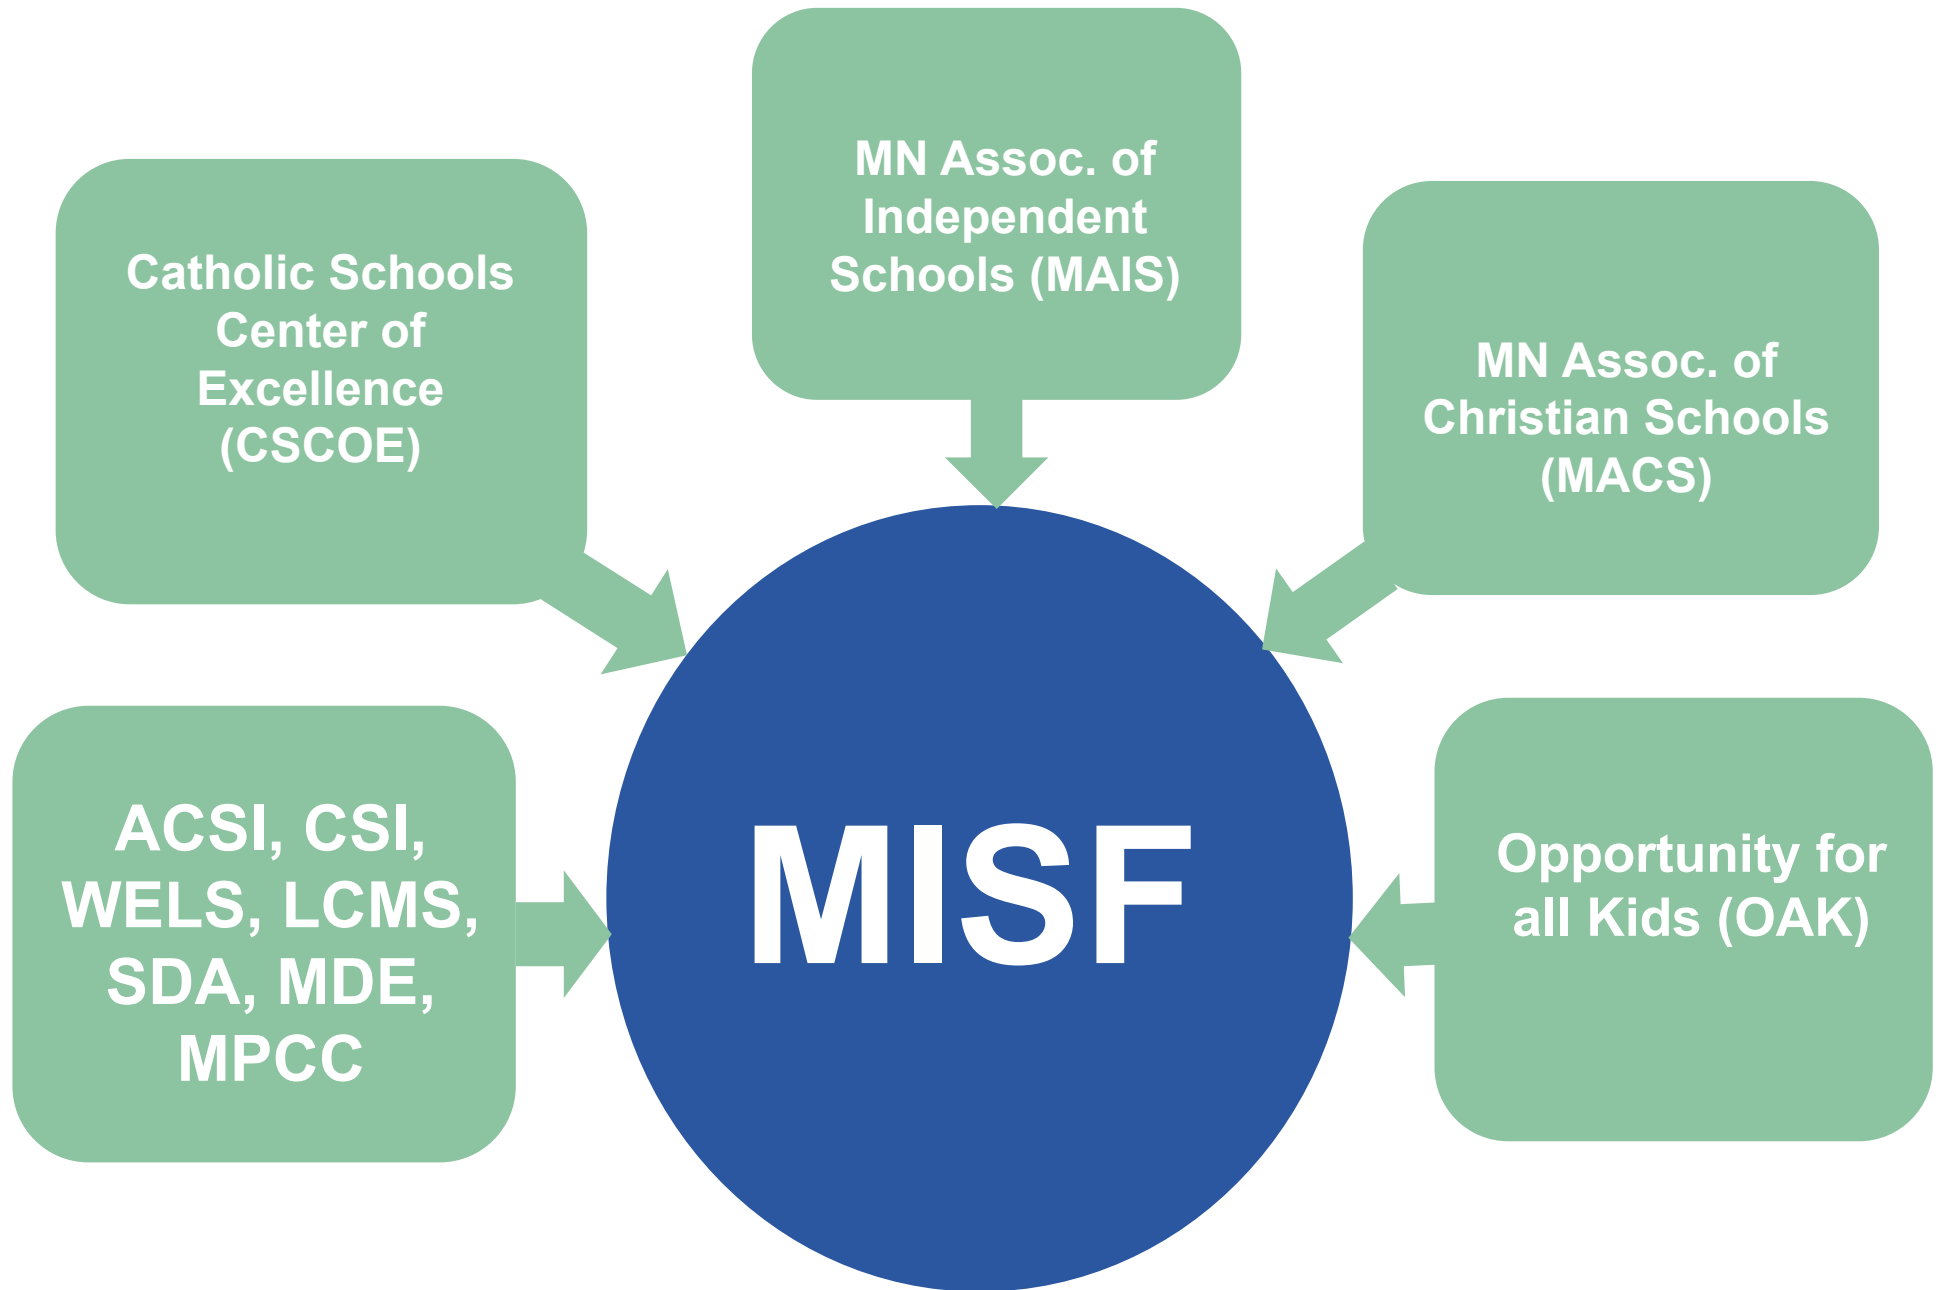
MN Assoc. of Independent Schools (MAIS)

Catholic Schools Center of Excellence (CSCOE)

MN Assoc. of Christian Schools (MACS)

ACSI, CSI, WELS, LCMS, SDA, MDE, MPCC

MISF

Opportunity for all Kids (OAK)